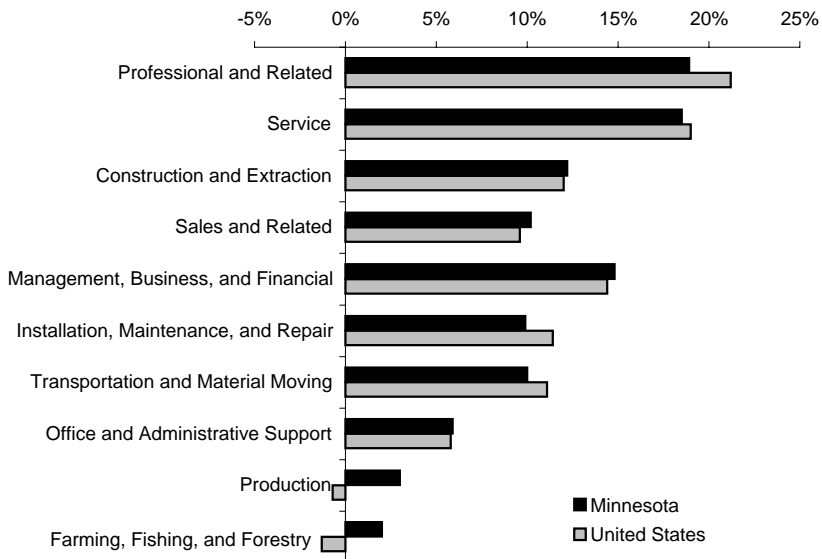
-5% 0% 5% 10% 15% 20% 25%

Professional and Related

Service

Construction and Extraction

Sales and Related

Management, Business, and Financial

Installation, Maintenance, and Repair

Transportation and Material Moving

Office and Administrative Support

Production

Farming, Fishing, and Forestry

Minnesota

United States